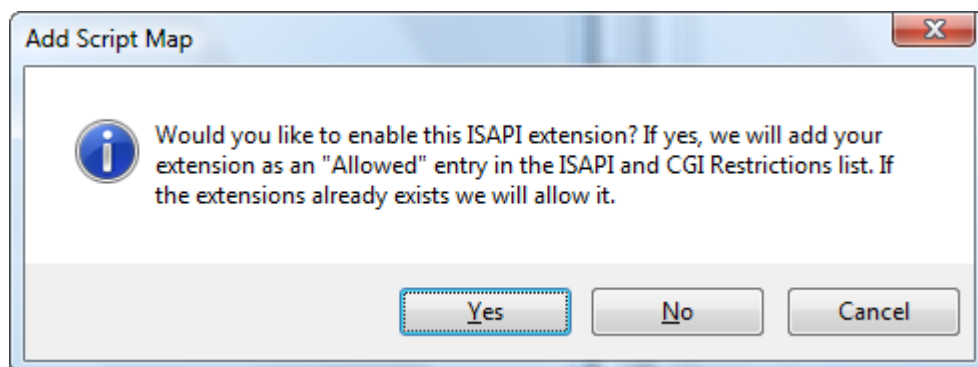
Add Script Map

Would you like to enable this ISAPI extension? If yes, we will add your extension as an "Allowed" entry in the ISAPI and CGI Restrictions list. If the extensions already exists we will allow it.

Yes No Cancel